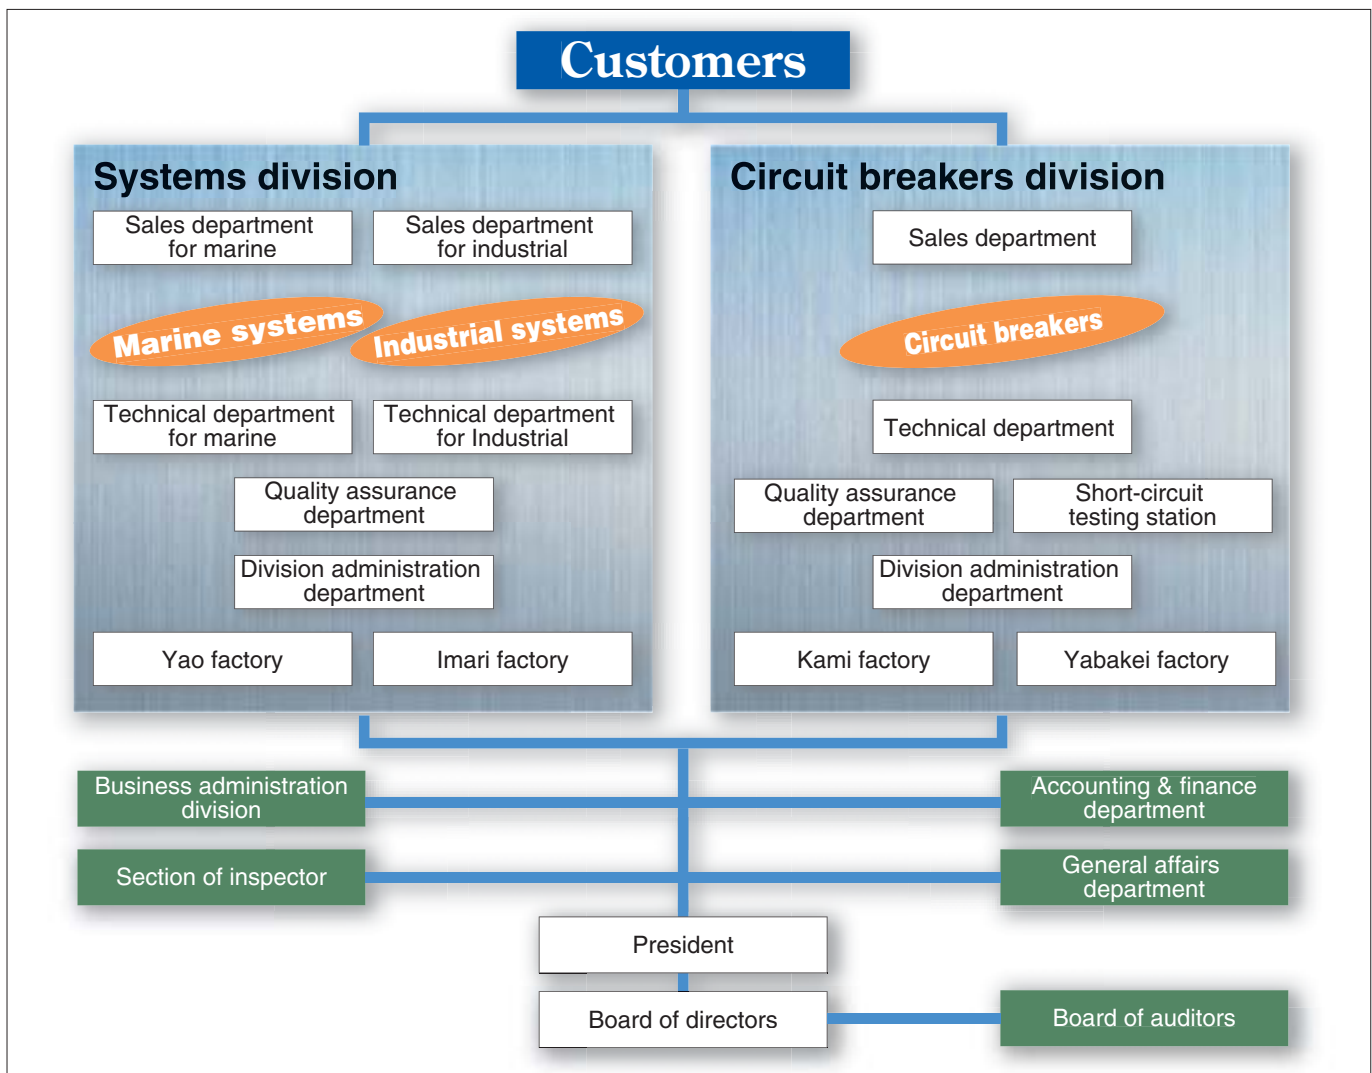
Customers

Systems division

Sales department for marine

Sales department for industrial

Marine systems

Industrial systems

Technical department for marine

Technical department for Industrial

Quality assurance department

Division administration department

Yao factory

Imari factory

Circuit breakers division

Sales department

Circuit breakers

Technical department

Quality assurance department

Short-circuit testing station

Division administration department

Kami factory

Yabakei factory

Business administration division

Accounting & finance department

Section of inspector

General affairs department

President

Board of directors

Board of auditors